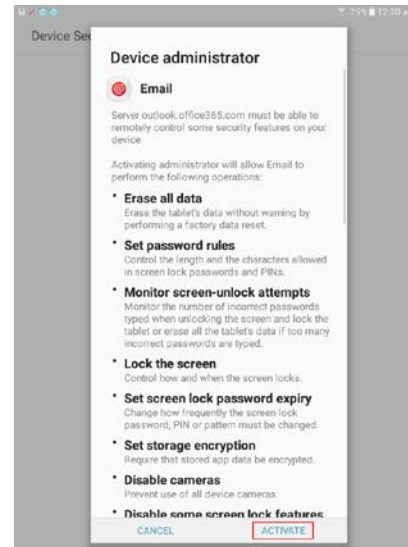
73% 12:20

Device Se

Device administrator

Email

Server outlook.office365.com must be able to remotely control some security features on your device

Activating administrator will allow Email to perform the following operations:

• Erase all data
Erase the tablet's data without warning by performing a factory data reset.

• Set password rules
Control the length and the characters allowed in screen lock passwords and PINs.

• Monitor screen-unlock attempts
Monitor the number of incorrect passwords typed when unlocking the screen and lock the tablet or erase all the tablet's data if too many incorrect passwords are typed.

• Lock the screen
Control how and when the screen locks.

• Set screen lock password expiry
Change how frequently the screen lock password, PIN or pattern must be changed.

• Set storage encryption
Require that stored app data be encrypted.

• Disable cameras
Prevent use of all device cameras.

• Disable some screen lock features

CANCEL ACTIVATE